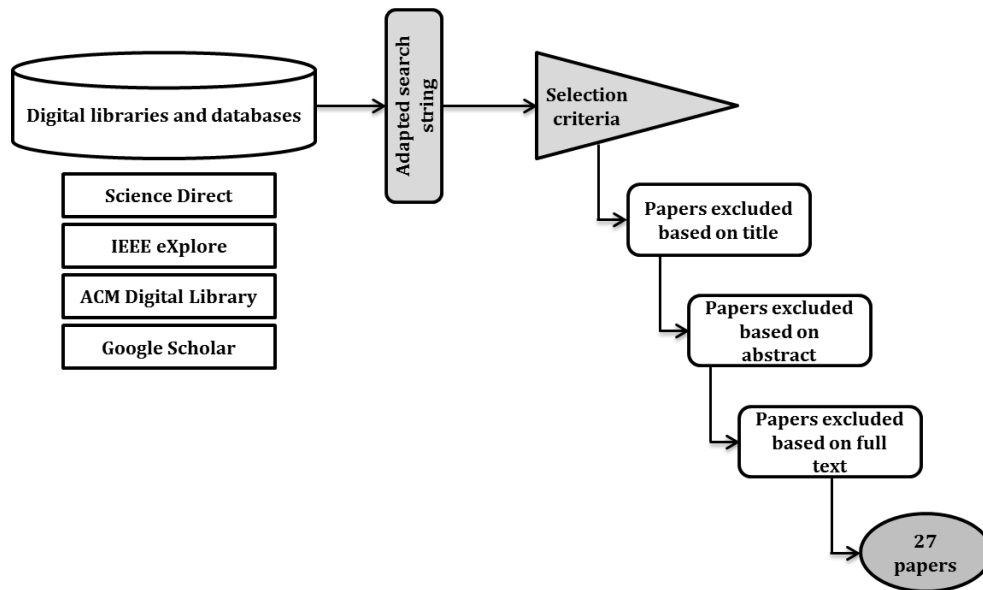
Digital libraries and databases

Science Direct

IEEE eXplore

ACM Digital Library

Google Scholar

Adapted search string

Selection criteria

Papers excluded based on title

Papers excluded based on abstract

Papers excluded based on full text

27 papers